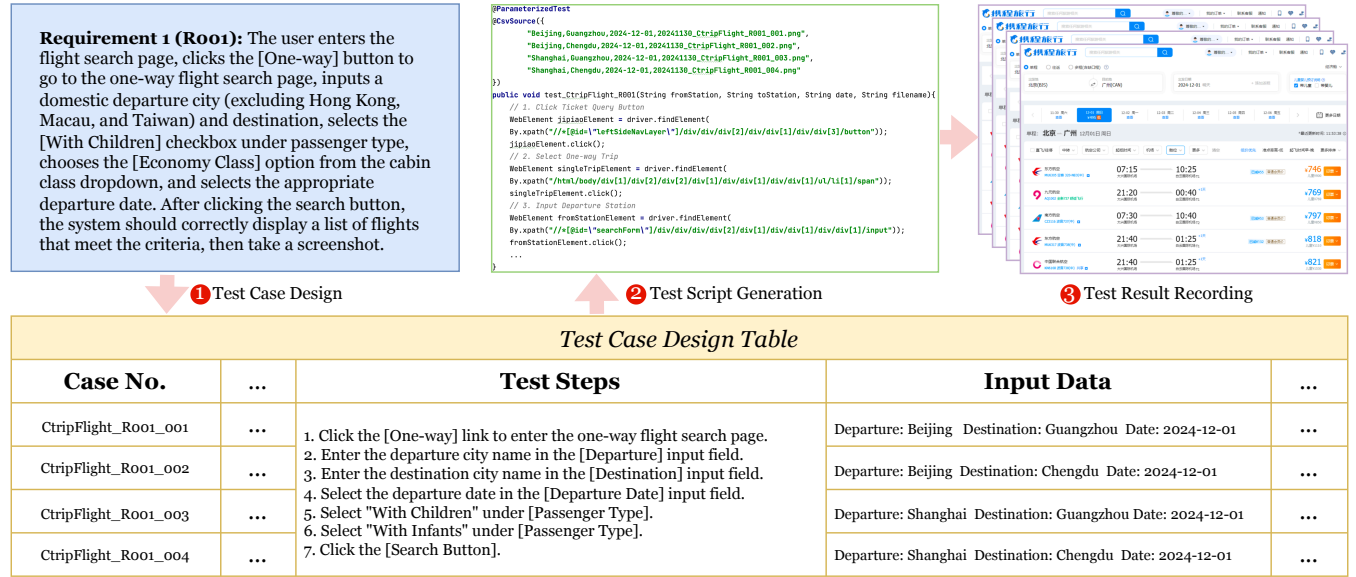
**Requirement 1 (R001):** The user enters the flight search page, clicks the [One-way] button to go to the one-way flight search page, inputs a domestic departure city (excluding Hong Kong, Macau, and Taiwan) and destination, selects the [With Children] checkbox under passenger type, chooses the [Economy Class] option from the cabin class dropdown, and selects the appropriate departure date. After clicking the search button, the system should correctly display a list of flights that meet the criteria, then take a screenshot.

```
@ParameterizedTest
@CsvSource({
    "Beijing,Guangzhou,2024-12-01,20241130_CtripFlight_R001_001.png",
    "Beijing,Chengdu,2024-12-01,20241130_CtripFlight_R001_002.png",
    "Shanghai,Guangzhou,2024-12-01,20241130_CtripFlight_R001_003.png",
    "Shanghai,Guangdu,2024-12-01,20241130_CtripFlight_R001_004.png"
})
public void test_CtripFlight_R001(String fromStation, String toStation, String date, String filename){
    // 1. Click Ticket Query Button
    WebElement jipiaoElement = driver.findElement(
    By.xpath("//*[@id=\"leftSideNavLayer\"]/div/div/div[2]/div/div[1]/div/div[3]/button"));
    jipiaoElement.click();
    // 2. Select One-way Trip
    WebElement singleTripElement = driver.findElement(
    By.xpath("/html/body/div[1]/div[2]/div[2]/div[1]/div/div[1]/div/div[1]/ul/li[1]/span"));
    singleTripElement.click();
    // 3. Input Departure Station
    WebElement fromStationElement = driver.findElement(
    By.xpath("//*[@id=\"searchForm\"]/div/div/div[2]/div[1]/div/div[1]/input"));
    fromStationElement.click();
    ...
}
```

携程旅行

北京 - 广州

07:15 10:25 ¥746
21:20 00:40 ¥769
07:30 10:40 ¥797
21:40 01:25 ¥818
21:40 01:25 ¥821

1 Test Case Design
2 Test Script Generation
3 Test Result Recording

*Test Case Design Table*

| Case No. | ... | Test Steps | Input Data | ... |
|---|---|---|---|---|
| CtripFlight_R001_001 | ... | 1. Click the [One-way] link to enter the one-way flight search page. 2. Enter the departure city name in the [Departure] input field. 3. Enter the destination city name in the [Destination] input field. 4. Select the departure date in the [Departure Date] input field. 5. Select "With Children" under [Passenger Type]. 6. Select "With Infants" under [Passenger Type]. 7. Click the [Search Button]. | Departure: Beijing Destination: Guangzhou Date: 2024-12-01 | ... |
| CtripFlight_R001_002 | ... | | Departure: Beijing Destination: Chengdu Date: 2024-12-01 | ... |
| CtripFlight_R001_003 | ... | | Departure: Shanghai Destination: Guangzhou Date: 2024-12-01 | ... |
| CtripFlight_R001_004 | ... | | Departure: Shanghai Destination: Chengdu Date: 2024-12-01 | ... |